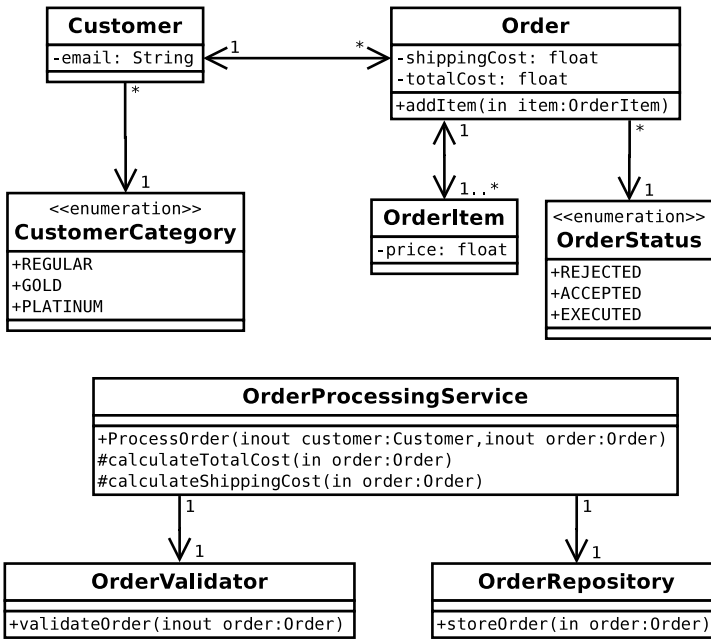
Customer
-email: String

1
*

Order
-shippingCost: float
-totalCost: float
+addItem(in item:OrderItem)

*
1

<<enumeration>>
CustomerCategory
+REGULAR
+GOLD
+PLATINUM

1
1..*

OrderItem
-price: float

*
1

<<enumeration>>
OrderStatus
+REJECTED
+ACCEPTED
+EXECUTED

OrderProcessingService
+ProcessOrder(inout customer:Customer,inout order:Order)
#calculateTotalCost(in order:Order)
#calculateShippingCost(in order:Order)

1
1

1
1

OrderValidator
+validateOrder(inout order:Order)

OrderRepository
+storeOrder(in order:Order)